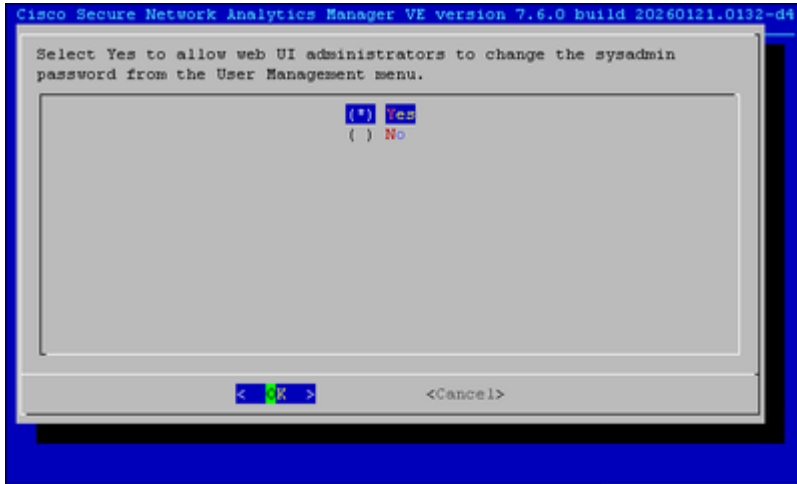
Cisco Secure Network Analytics Manager VE version 7.6.0 build 20260121.0132-d4

Select Yes to allow web UI administrators to change the sysadmin password from the User Management menu.

(*) Yes
( ) No

< OK >
<Cancel>